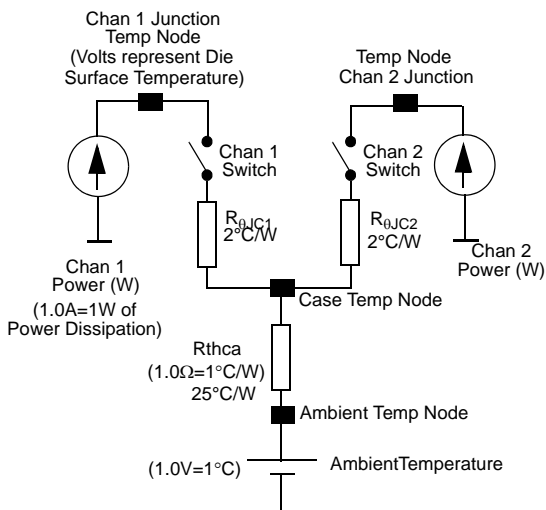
Chan 1 Junction Temp Node (Volts represent Die Surface Temperature)

Temp Node Chan 2 Junction

Chan 1 Switch

Chan 2 Switch

$R_{\theta JC1}$ 2°C/W

$R_{\theta JC2}$ 2°C/W

Chan 1 Power (W)

(1.0A=1W of Power Dissipation)

Chan 2 Power (W)

Case Temp Node

Rthca (1.0Ω=1°C/W) 25°C/W

Ambient Temp Node

(1.0V=1°C)

AmbientTemperature